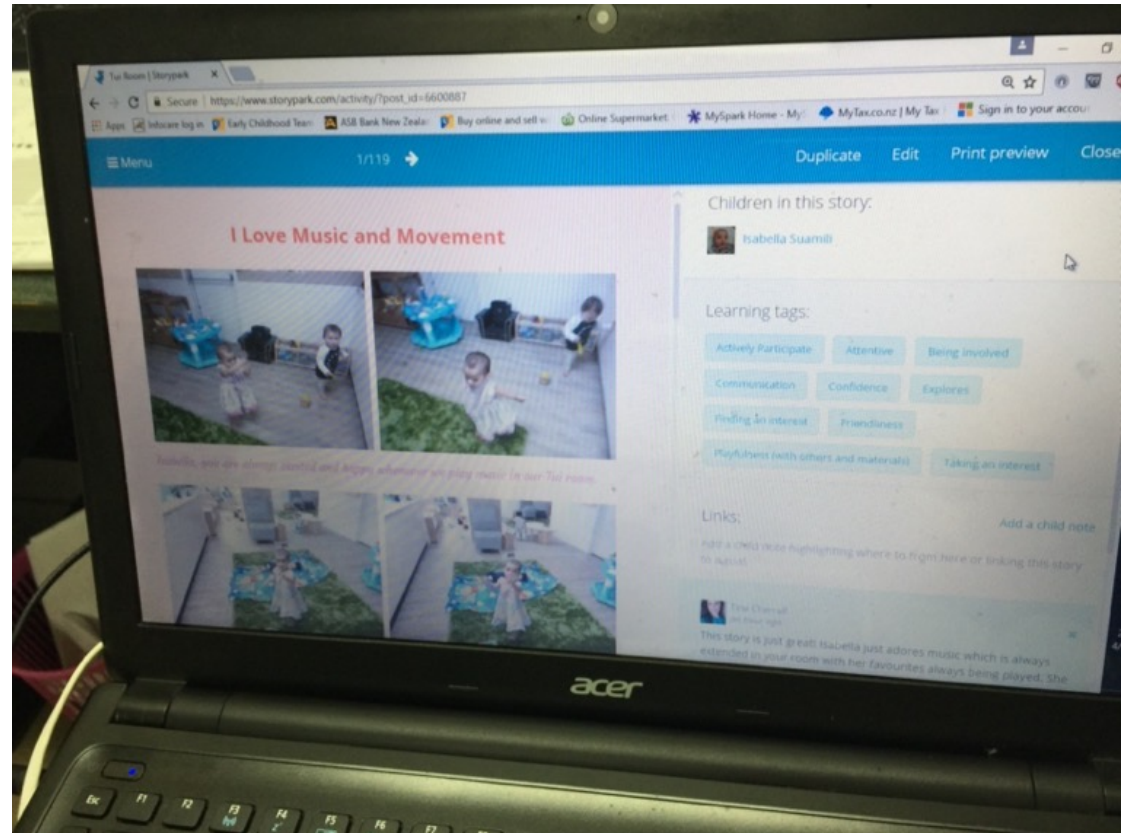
Tui Room | Storypark ×

Secure | https://www.storypark.com/activity/?post_id=6600887

Apps Infocare log in Early Childhood Team ASB Bank New Zeala Buy online and sell w Online Supermarket MySpark Home - My MyTax.co.nz | My Tax Sign in to your accou

≡ Menu 1/119 → Duplicate Edit Print preview Close

I Love Music and Movement

Isabella, you are always excited and happy whenever we play music in our Tui room.

Children in this story:

Isabella Suamili

Learning tags:

Actively Participate Attentive Being involved Communication Confidence Explores Finding an interest Friendliness Playfulness (with others and materials) Taking an interest

Links:

Add a child note

Add a child note highlighting where to from here or linking this story to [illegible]

Tina Charvat
an hour ago

This story is just great! Isabella just adores music which is always extended in your room with her favourites always being played. She

acer

Esc F1 F2 F3 F4 F5 F6 F7